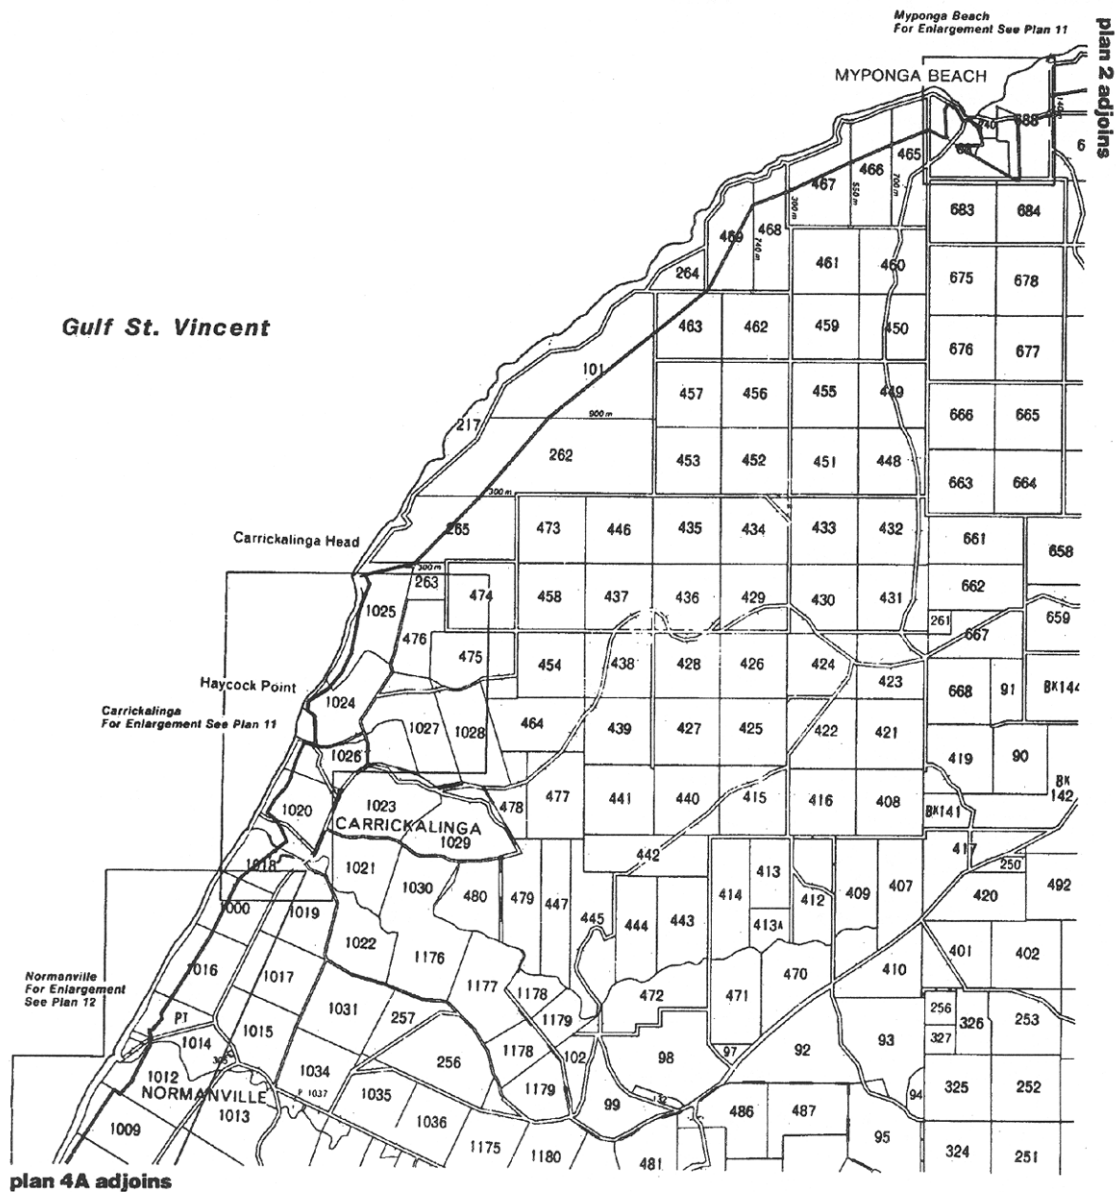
Myponga Beach
For Enlargement See Plan 11

plan 2 adjoins

MYPONGA BEACH

740 688 687 6

465 466 467 468 469

550 m 700 m 300 m 740 m

683 684

461 460

264

675 678

Gulf St. Vincent

463 462 459 450

676 677

101

457 456 455 449

666 665

217

900 m

262

453 452 451 448

663 664

300 m

265

473 446 435 434 433 432

661 658

Carrickalinga Head

300 m

263

474 458 437 436 429 430 431

662

1025

261 667 659

476

475

454 438 428 426 424

423

668 91 BK144

Haycock Point

1024

Carrickalinga
For Enlargement See Plan 11

1027 1028

464

439 427 425 422 421

419 90

1026

1023

477

441 440 415 416 408

BK 142

BK141

1020

CARRICKALINGA

478

1029

1018

442

417

250

1021

1030

480 479 447

413

414 412 409 407

420 492

1000

1019

445

444 443

413A

1022

1176

401 402

1016

1017

470

410

Normanville
For Enlargement See Plan 12

1177 1178

472 471

256 326 253

PT

1031

257

1179

327

1015

1014

93

1178 102 98 97 92

1012

1034

256

325 252

NORMANVILLE

P 1037

1035

1179

94

1013

1036

99

486 487

1009

95

1175 1180

324 251

481

plan 4A adjoins